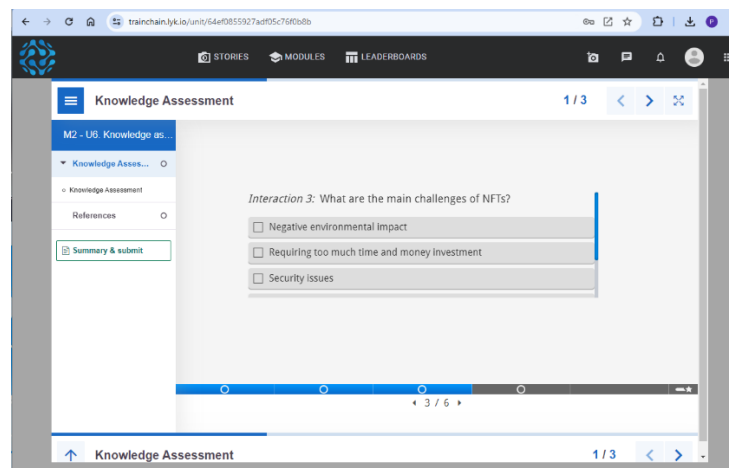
trainchain.lyk.io/unit/64ef0855927adf05c76f0b8b

STORIES MODULES LEADERBOARDS

Knowledge Assessment 1/3

M2 - U6. Knowledge as...

Knowledge Asses...

Knowledge Assessment

References

Summary & submit

*Interaction 3:* What are the main challenges of NFTs?

Negative environmental impact

Requiring too much time and money investment

Security issues

3 / 6

Knowledge Assessment 1/3